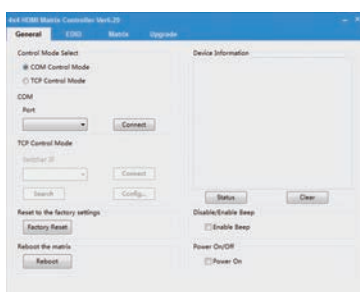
4x4 HDMI Matrix Controller Ver1.25

General
EDID
Matrix
Upgrade

Control Mode Select
COM Control Mode
TCP Control Mode

COM
Port
Connect

TCP Control Mode
Switcher IP
Connect
Search
Config...

Reset to the factory settings
Factory Reset

Reboot the matrix
Reboot

Device Information

Status
Clear

Disable/Enable Beep
Enable Beep

Power On/Off
Power On